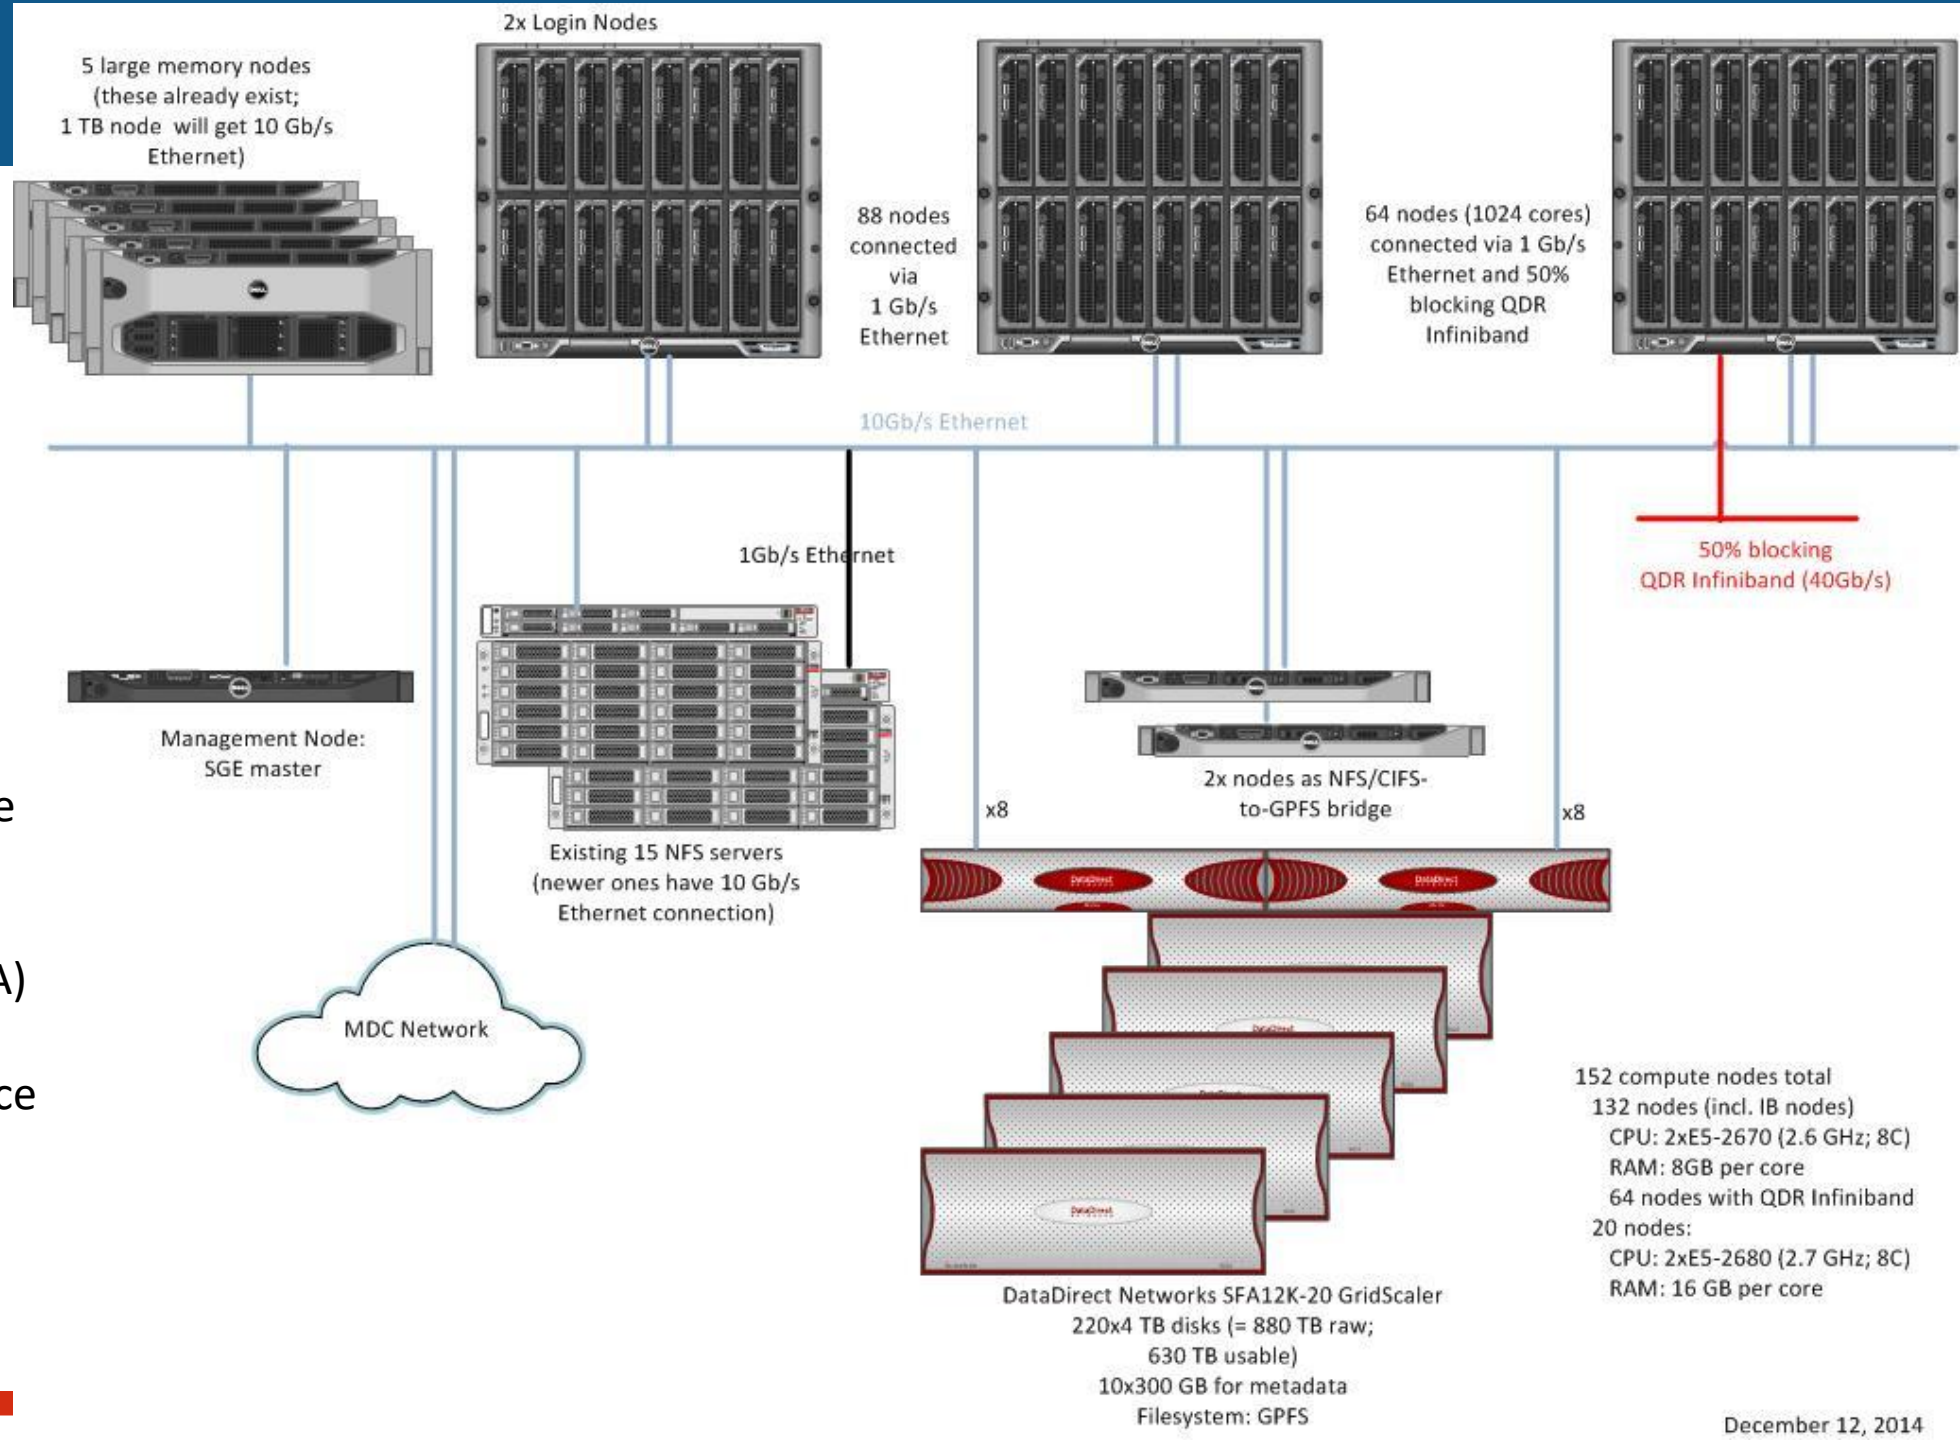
2x Login Nodes

5 large memory nodes (these already exist; 1 TB node will get 10 Gb/s Ethernet)

88 nodes connected via 1 Gb/s Ethernet

64 nodes (1024 cores) connected via 1 Gb/s Ethernet and 50% blocking QDR Infiniband

10Gb/s Ethernet

1Gb/s Ethernet

50% blocking QDR Infiniband (40Gb/s)

Management Node: SGE master

2x nodes as NFS/CIFS-to-GPFS bridge

x8

x8

Existing 15 NFS servers (newer ones have 10 Gb/s Ethernet connection)

MDC Network

152 compute nodes total
132 nodes (incl. IB nodes)
CPU: 2xE5-2670 (2.6 GHz; 8C)
RAM: 8GB per core
64 nodes with QDR Infiniband
20 nodes:
CPU: 2xE5-2680 (2.7 GHz; 8C)
RAM: 16 GB per core

DataDirect Networks SFA12K-20 GridScaler
220x4 TB disks (= 880 TB raw; 630 TB usable)
10x300 GB for metadata
Filesystem: GPFS

December 12, 2014

e

A)

ce